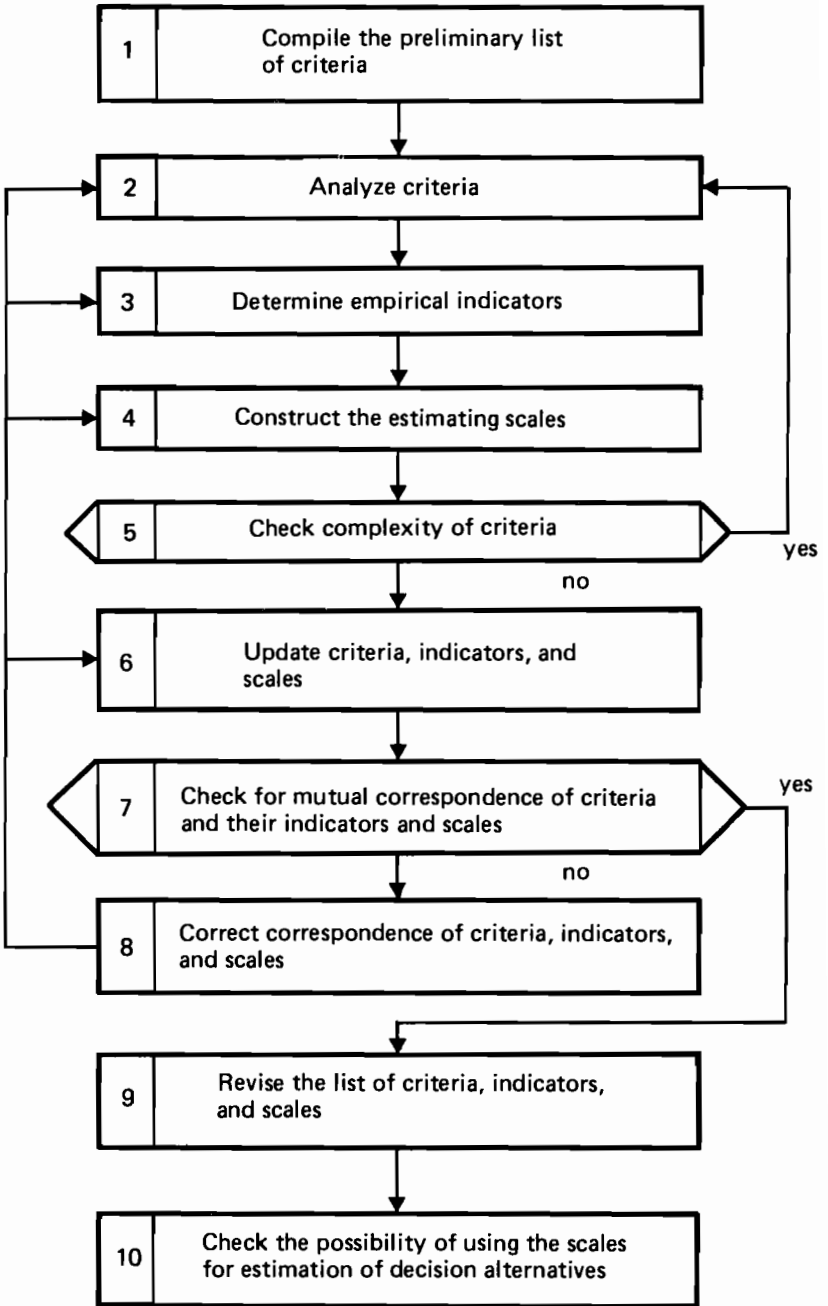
1 Compile the preliminary list of criteria

2 Analyze criteria

3 Determine empirical indicators

4 Construct the estimating scales

5 Check complexity of criteria

yes

no

6 Update criteria, indicators, and scales

7 Check for mutual correspondence of criteria and their indicators and scales

yes

no

8 Correct correspondence of criteria, indicators, and scales

9 Revise the list of criteria, indicators, and scales

10 Check the possibility of using the scales for estimation of decision alternatives